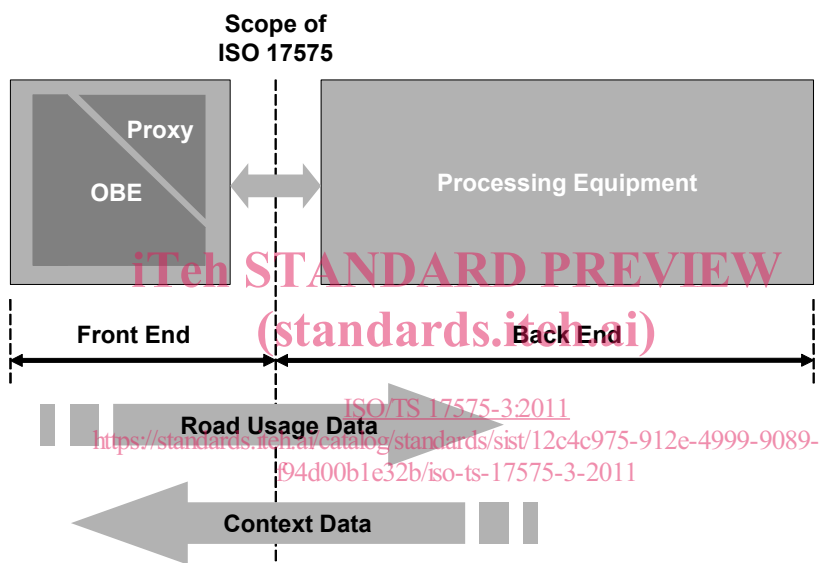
Scope of ISO 17575

Proxy

OBE

Processing Equipment

iTeh STANDARD PREVIEW

(standards.iteh.ai)

Front End

Back End

Road Usage Data

ISO/TS 17575-3:2011

https://standards.iteh.ai/catalog/standards/sist/12c4c975-912e-4999-9089-f94d00b1e32b/iso-ts-17575-3-2011

Context Data